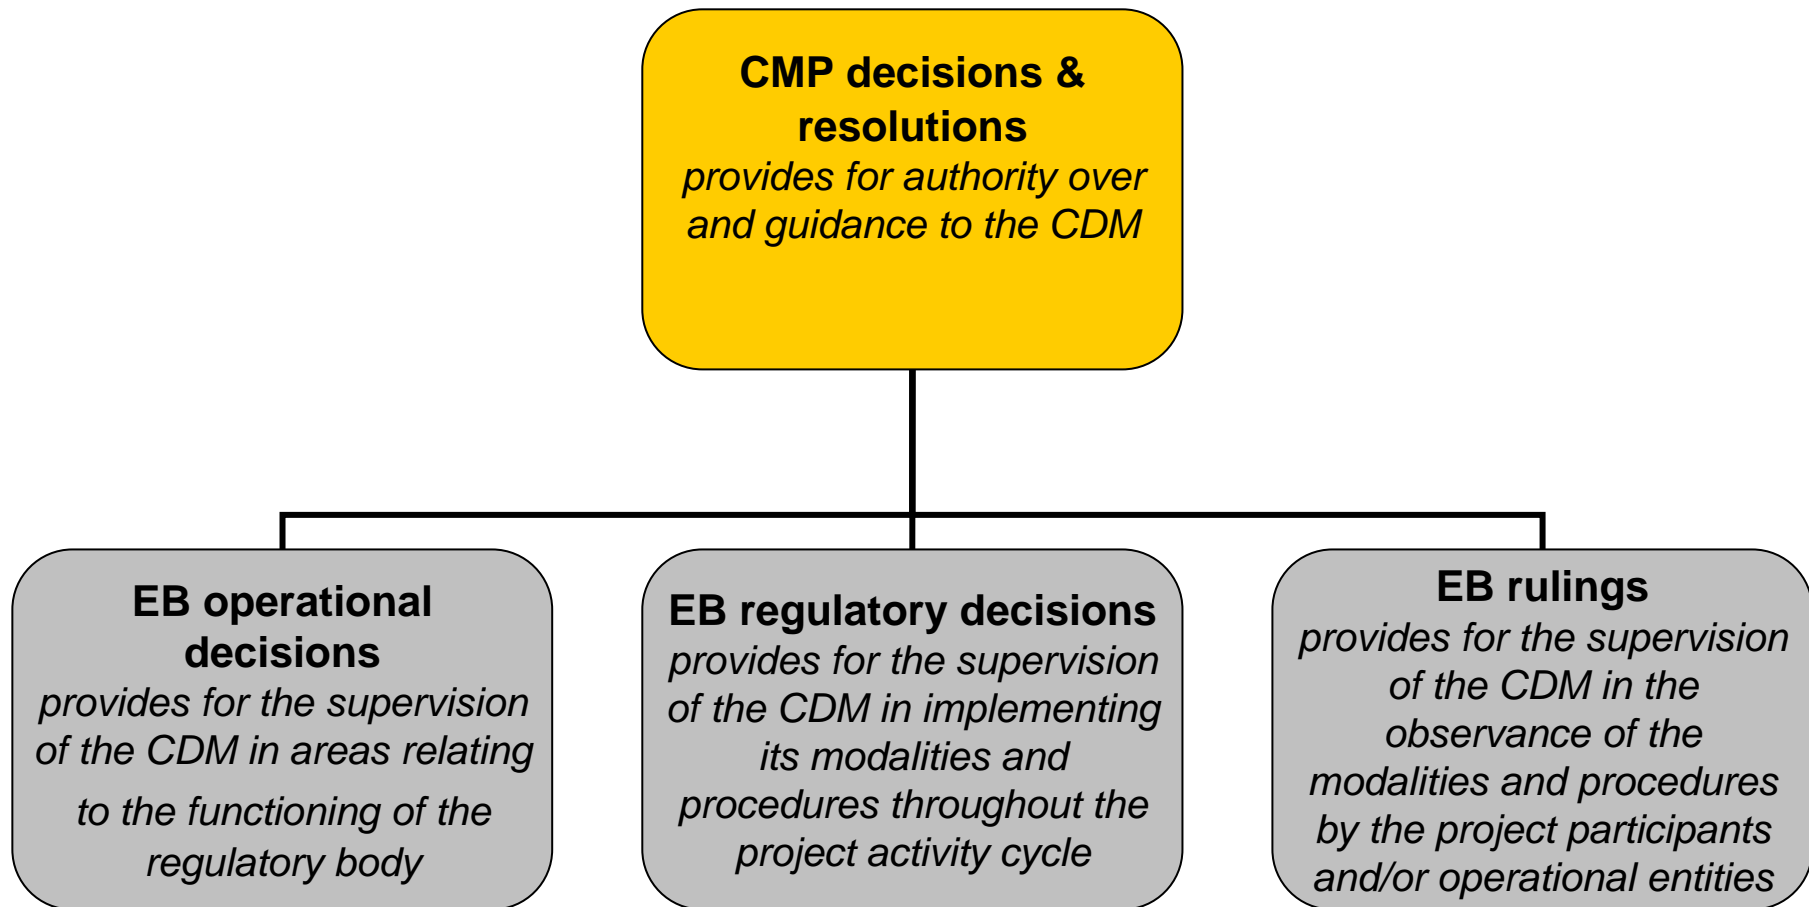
CMP decisions & resolutions
provides for authority over and guidance to the CDM

EB operational decisions
provides for the supervision of the CDM in areas relating to the functioning of the regulatory body

EB regulatory decisions
provides for the supervision of the CDM in implementing its modalities and procedures throughout the project activity cycle

EB rulings
provides for the supervision of the CDM in the observance of the modalities and procedures by the project participants and/or operational entities